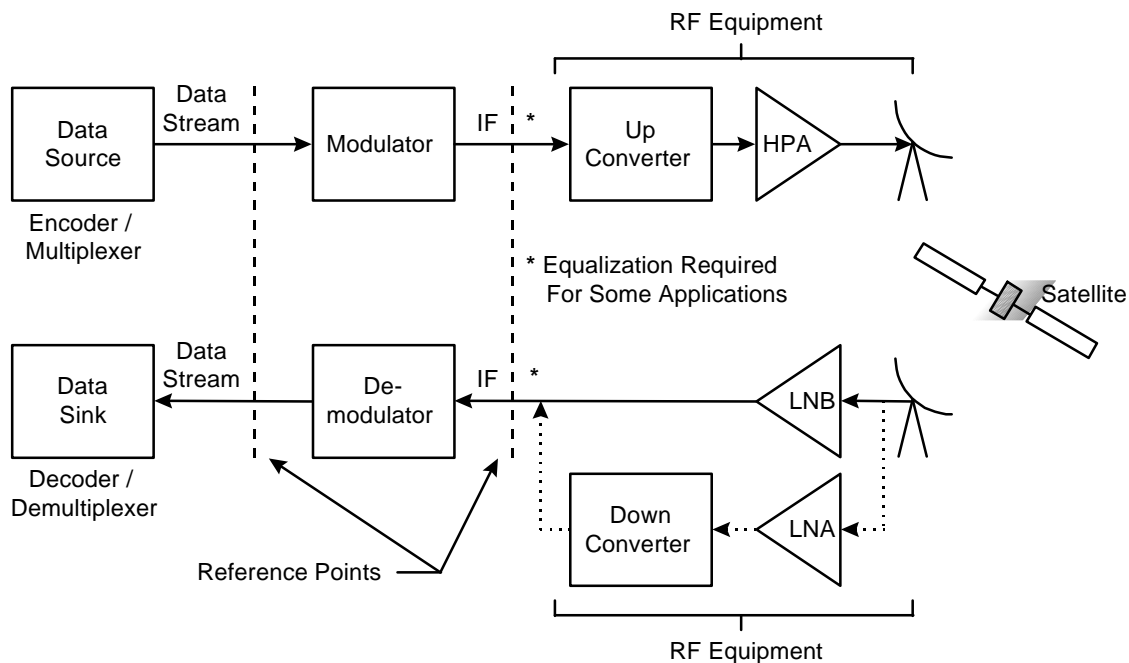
RF Equipment

Data Source

Encoder / Multiplexer

Data Stream

Modulator

IF

*

Up Converter

HPA

* Equalization Required For Some Applications

Satellite

Data Sink

Decoder / Demultiplexer

Data Stream

Demodulator

IF

*

LNB

Down Converter

LNA

Reference Points

RF Equipment